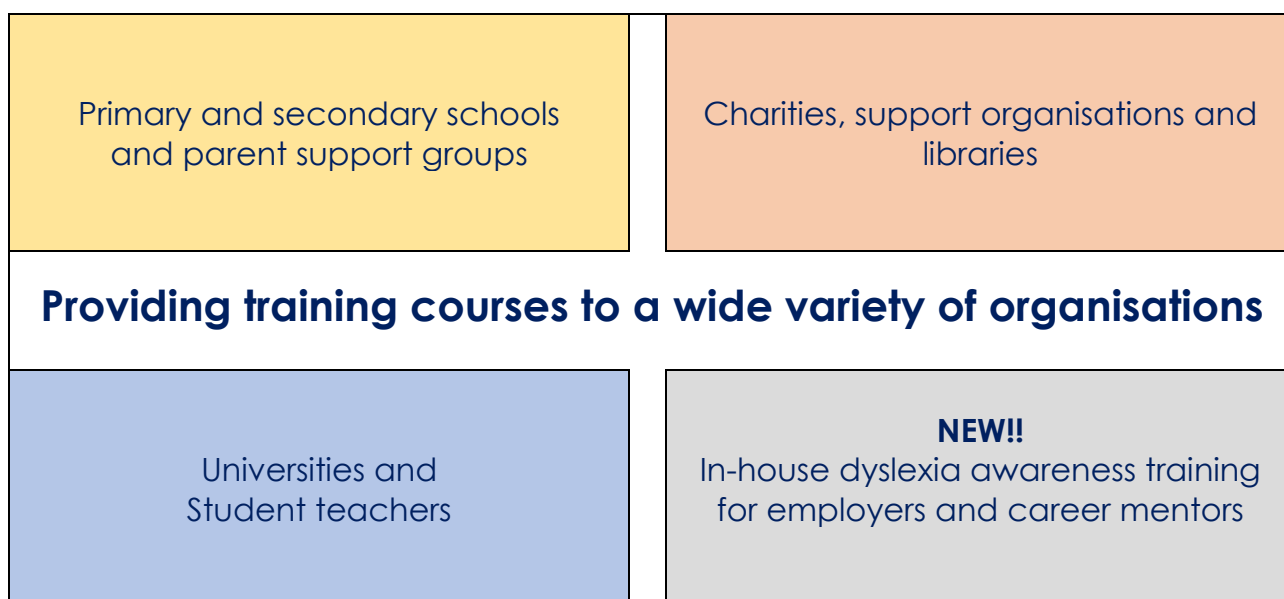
Primary and secondary schools and parent support groups

Charities, support organisations and libraries

Providing training courses to a wide variety of organisations

Universities and Student teachers

NEW!!
In-house dyslexia awareness training for employers and career mentors